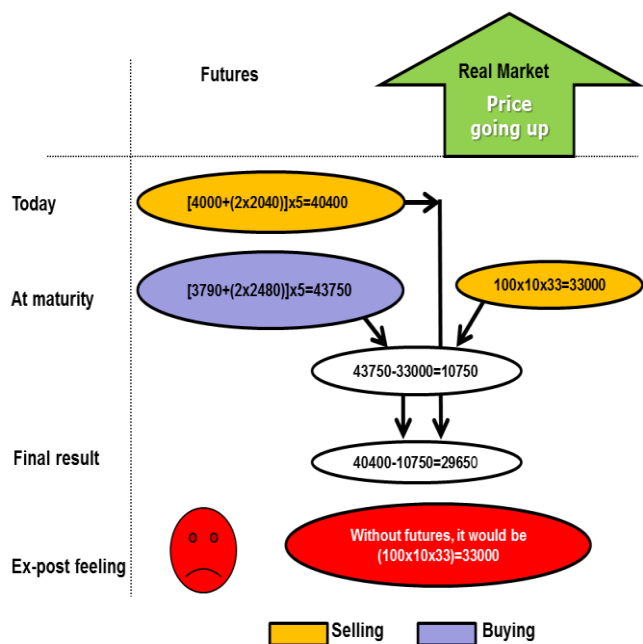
Futures

Real Market

Price going up

Today

$[4000+(2x2040)]x5=40400$

At maturity

$[3790+(2x2480)]x5=43750$

$100x10x33=33000$

$43750-33000=10750$

Final result

$40400-10750=29650$

Ex-post feeling

Without futures, it would be $(100x10x33)=33000$

Selling

Buying